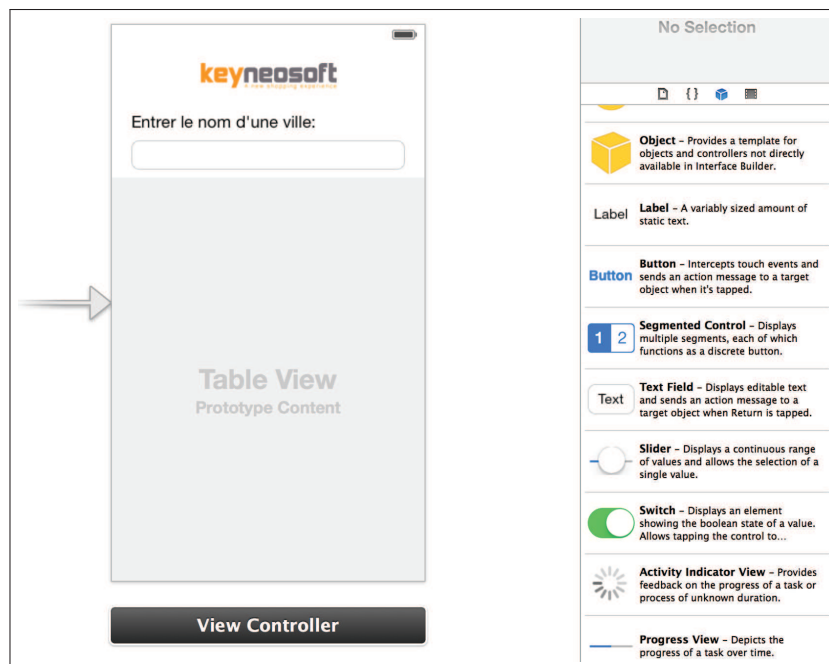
keyneosoft
a new shopping experience

Entrer le nom d'une ville:

Table View
Prototype Content

View Controller

No Selection

{}

Object – Provides a template for objects and controllers not directly available in Interface Builder.

Label Label – A variably sized amount of static text.

Button Button – Intercepts touch events and sends an action message to a target object when it's tapped.

1 2 Segmented Control – Displays multiple segments, each of which functions as a discrete button.

Text Text Field – Displays editable text and sends an action message to a target object when Return is tapped.

Slider – Displays a continuous range of values and allows the selection of a single value.

Switch – Displays an element showing the boolean state of a value. Allows tapping the control to...

Activity Indicator View – Provides feedback on the progress of a task or process of unknown duration.

Progress View – Depicts the progress of a task over time.